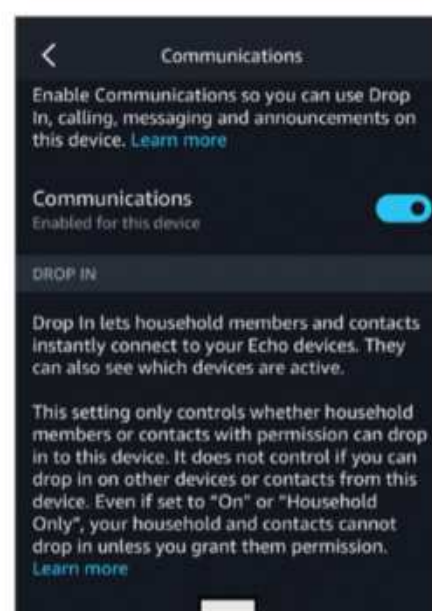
Communications

Enable Communications so you can use Drop In, calling, messaging and announcements on this device. Learn more

Communications
Enabled for this device

DROP IN

Drop In lets household members and contacts instantly connect to your Echo devices. They can also see which devices are active.

This setting only controls whether household members or contacts with permission can drop in to this device. It does not control if you can drop in on other devices or contacts from this device. Even if set to "On" or "Household Only", your household and contacts cannot drop in unless you grant them permission. Learn more